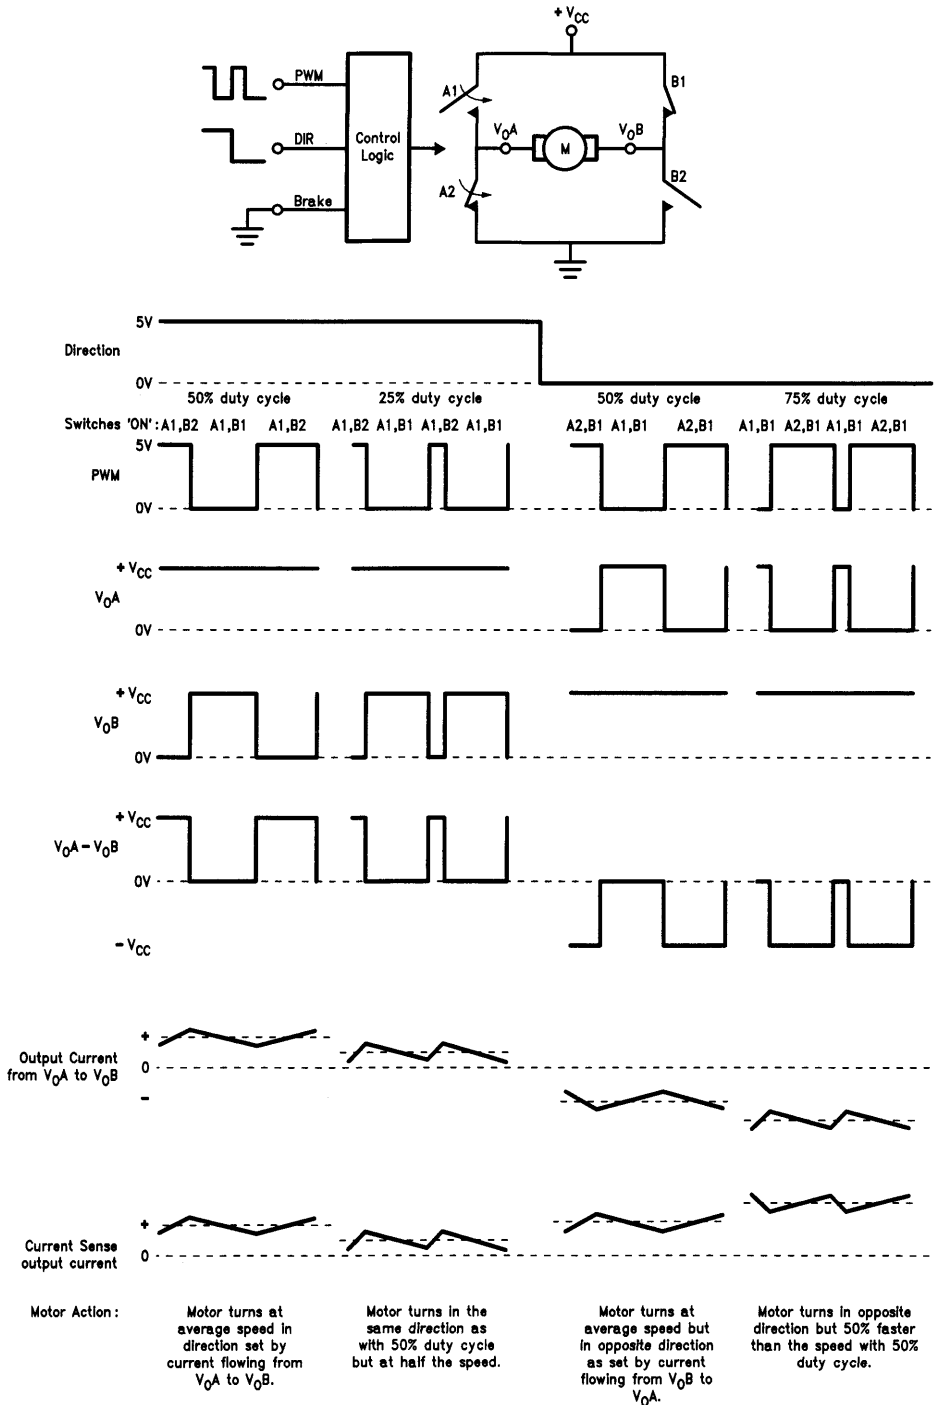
$+V_{CC}$

PWM

DIR

Brake

Control Logic

A1

B1

$V_OA$

M

$V_OB$

A2

B2

5V

Direction

0V

50% duty cycle

25% duty cycle

50% duty cycle

75% duty cycle

Switches 'ON': A1,B2 A1,B1 A1,B2 A1,B2 A1,B1 A1,B2 A1,B1 A2,B1 A1,B1 A2,B1 A1,B1 A2,B1 A1,B1 A2,B1

5V

PWM

0V

$+V_{CC}$

$V_OA$

0V

$+V_{CC}$

$V_OB$

0V

$+V_{CC}$

$V_OA - V_OB$

0V

$-V_{CC}$

+

Output Current from $V_OA$ to $V_OB$

0

-

+

Current Sense output current

0

Motor Action:

Motor turns at average speed in direction set by current flowing from $V_OA$ to $V_OB$.

Motor turns in the same direction as with 50% duty cycle but at half the speed.

Motor turns at average speed but in opposite direction as set by current flowing from $V_OB$ to $V_OA$.

Motor turns in opposite direction but 50% faster than the speed with 50% duty cycle.